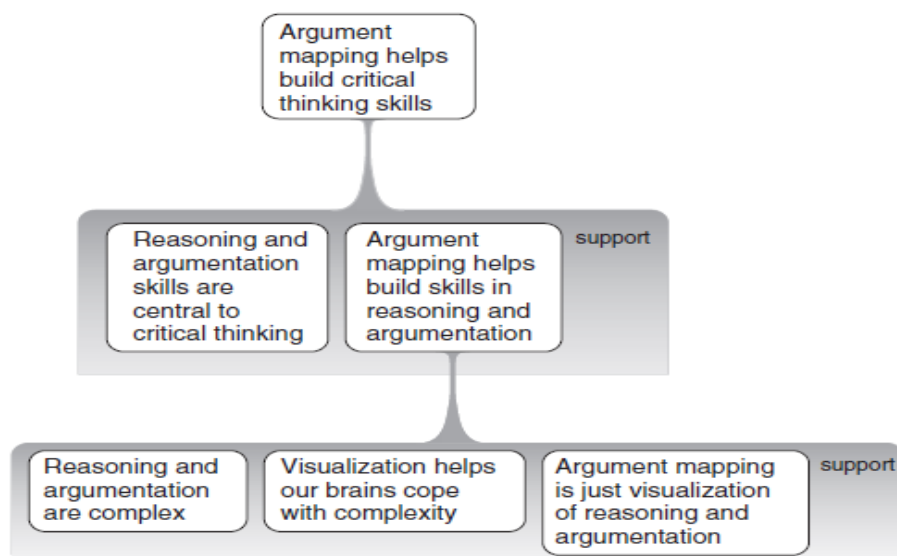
Argument mapping helps build critical thinking skills

Reasoning and argumentation skills are central to critical thinking

Argument mapping helps build skills in reasoning and argumentation

support

Reasoning and argumentation are complex

Visualization helps our brains cope with complexity

Argument mapping is just visualization of reasoning and argumentation

support